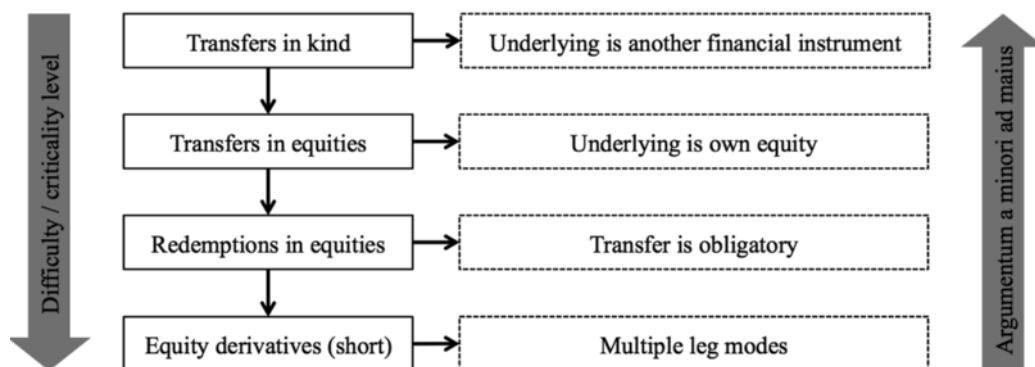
Difficulty / criticality level

Transfers in kind

Underlying is another financial instrument

Transfers in equities

Underlying is own equity

Redemptions in equities

Transfer is obligatory

Equity derivatives (short)

Multiple leg modes

Argumentum a minori ad maius